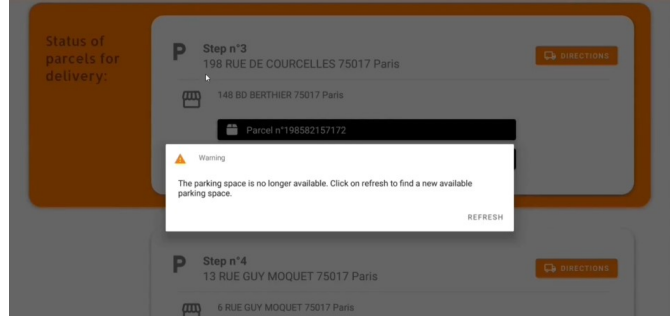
Status of parcels for delivery:

P Step n°3
198 RUE DE COURCELLES 75017 Paris

DIRECTIONS

148 BD BERTHIER 75017 Paris

Parcel n°198582157172

Warning

The parking space is no longer available. Click on refresh to find a new available parking space.

REFRESH

P Step n°4
13 RUE GUY MOQUET 75017 Paris

DIRECTIONS

6 RUE GUY MOQUET 75017 Paris